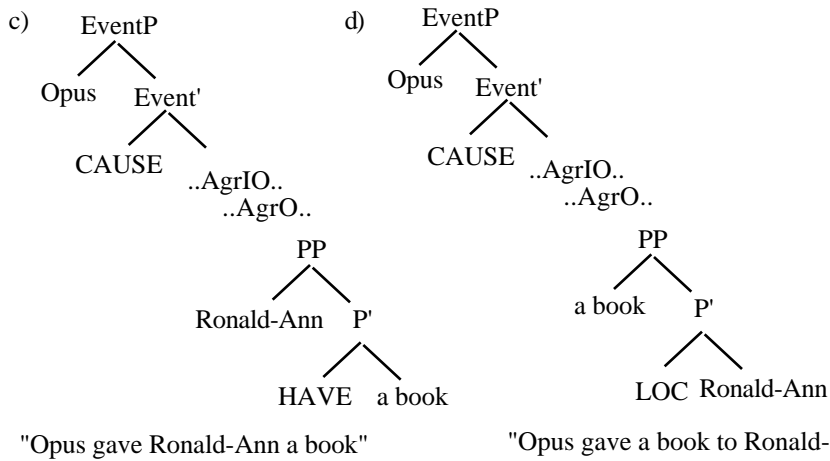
c)
EventP
Opus
Event'
CAUSE
..AgrIO..
..AgrO..
PP
Ronald-Ann
P'
HAVE
a book

"Opus gave Ronald-Ann a book"

d)
EventP
Opus
Event'
CAUSE
..AgrIO..
..AgrO..
PP
a book
P'
LOC
Ronald-Ann

"Opus gave a book to Ronald-